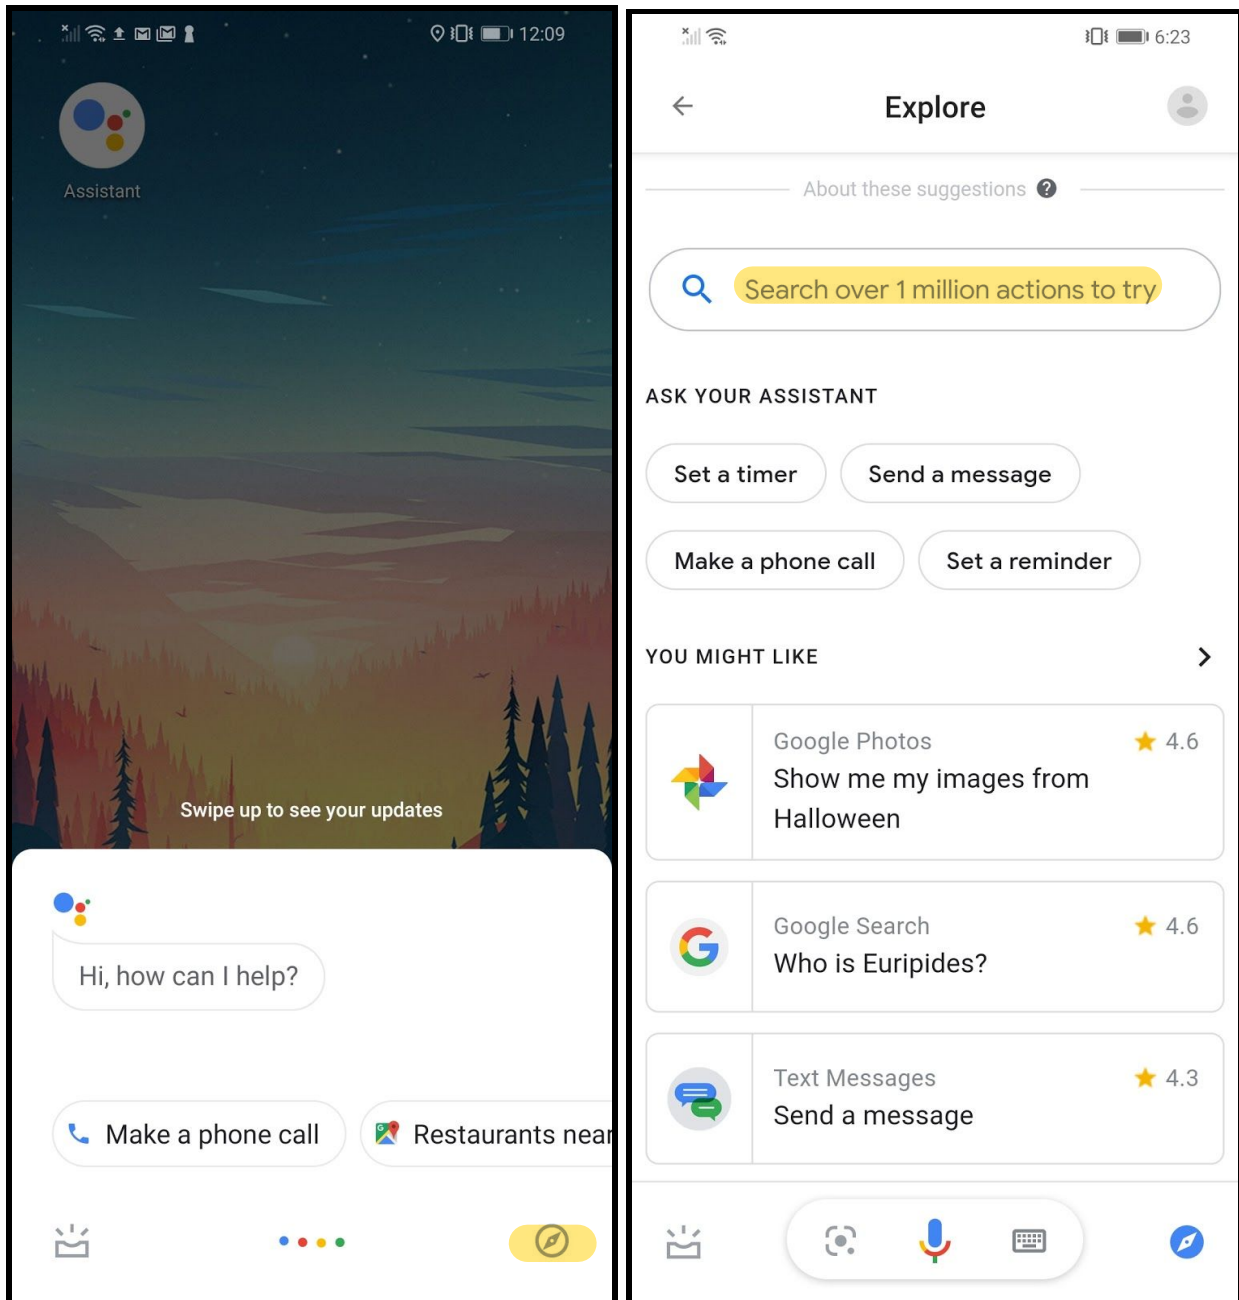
12:09

Assistant

Swipe up to see your updates

Hi, how can I help?

Make a phone call

Restaurants near

6:23

Explore

About these suggestions

Search over 1 million actions to try

ASK YOUR ASSISTANT

Set a timer

Send a message

Make a phone call

Set a reminder

YOU MIGHT LIKE

Google Photos
4.6
Show me my images from Halloween

Google Search
4.6
Who is Euripides?

Text Messages
4.3
Send a message